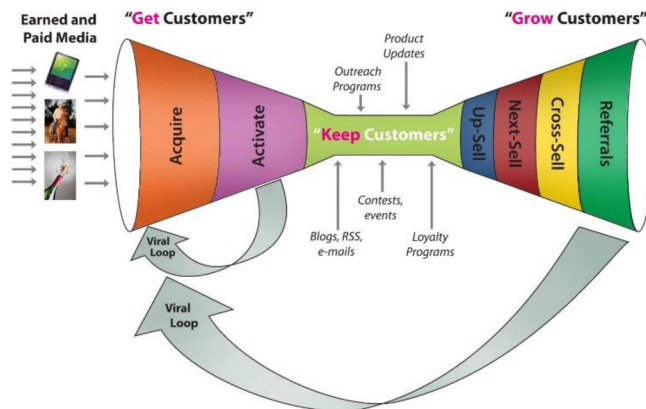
Earned and Paid Media

"Get Customers"

"Grow Customers"

Acquire

Activate

Product Updates

Outreach Programs

"Keep Customers"

Up-Sell

Next-Sell

Cross-Sell

Referrals

Contests, events

Blogs, RSS, e-mails

Loyalty Programs

Viral Loop

Viral Loop